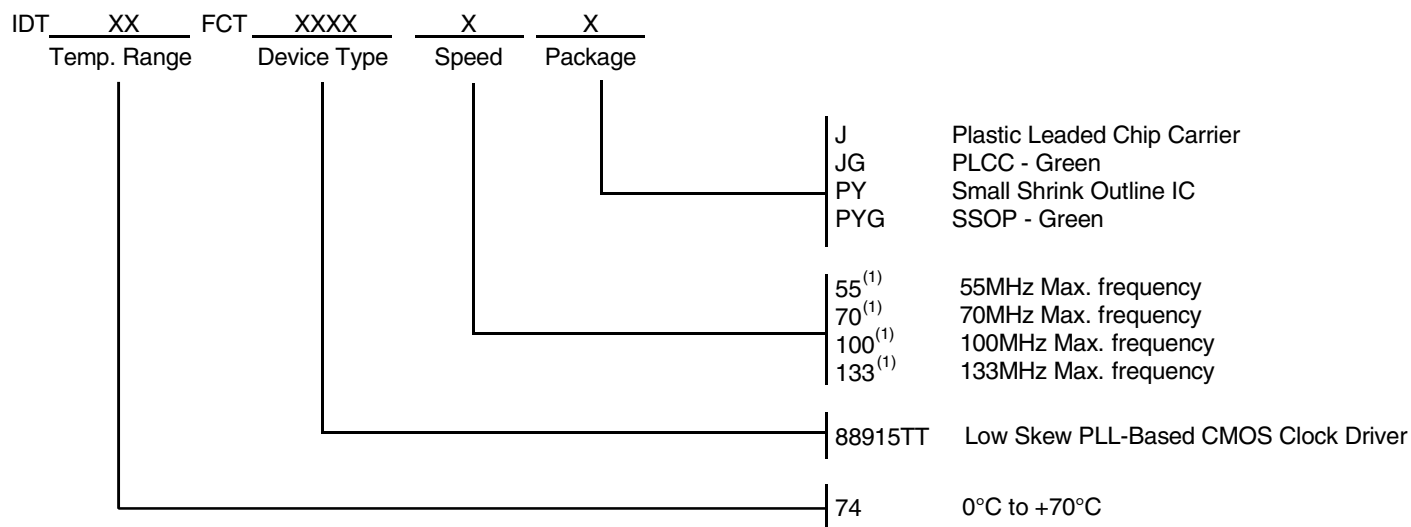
IDT XX FCT XXXX X X
Temp. Range Device Type Speed Package

J Plastic Leaded Chip Carrier
JG PLCC - Green
PY Small Shrink Outline IC
PYG SSOP - Green

$55^{(1)}$ 55MHz Max. frequency
$70^{(1)}$ 70MHz Max. frequency
$100^{(1)}$ 100MHz Max. frequency
$133^{(1)}$ 133MHz Max. frequency

88915TT Low Skew PLL-Based CMOS Clock Driver

74 0°C to +70°C